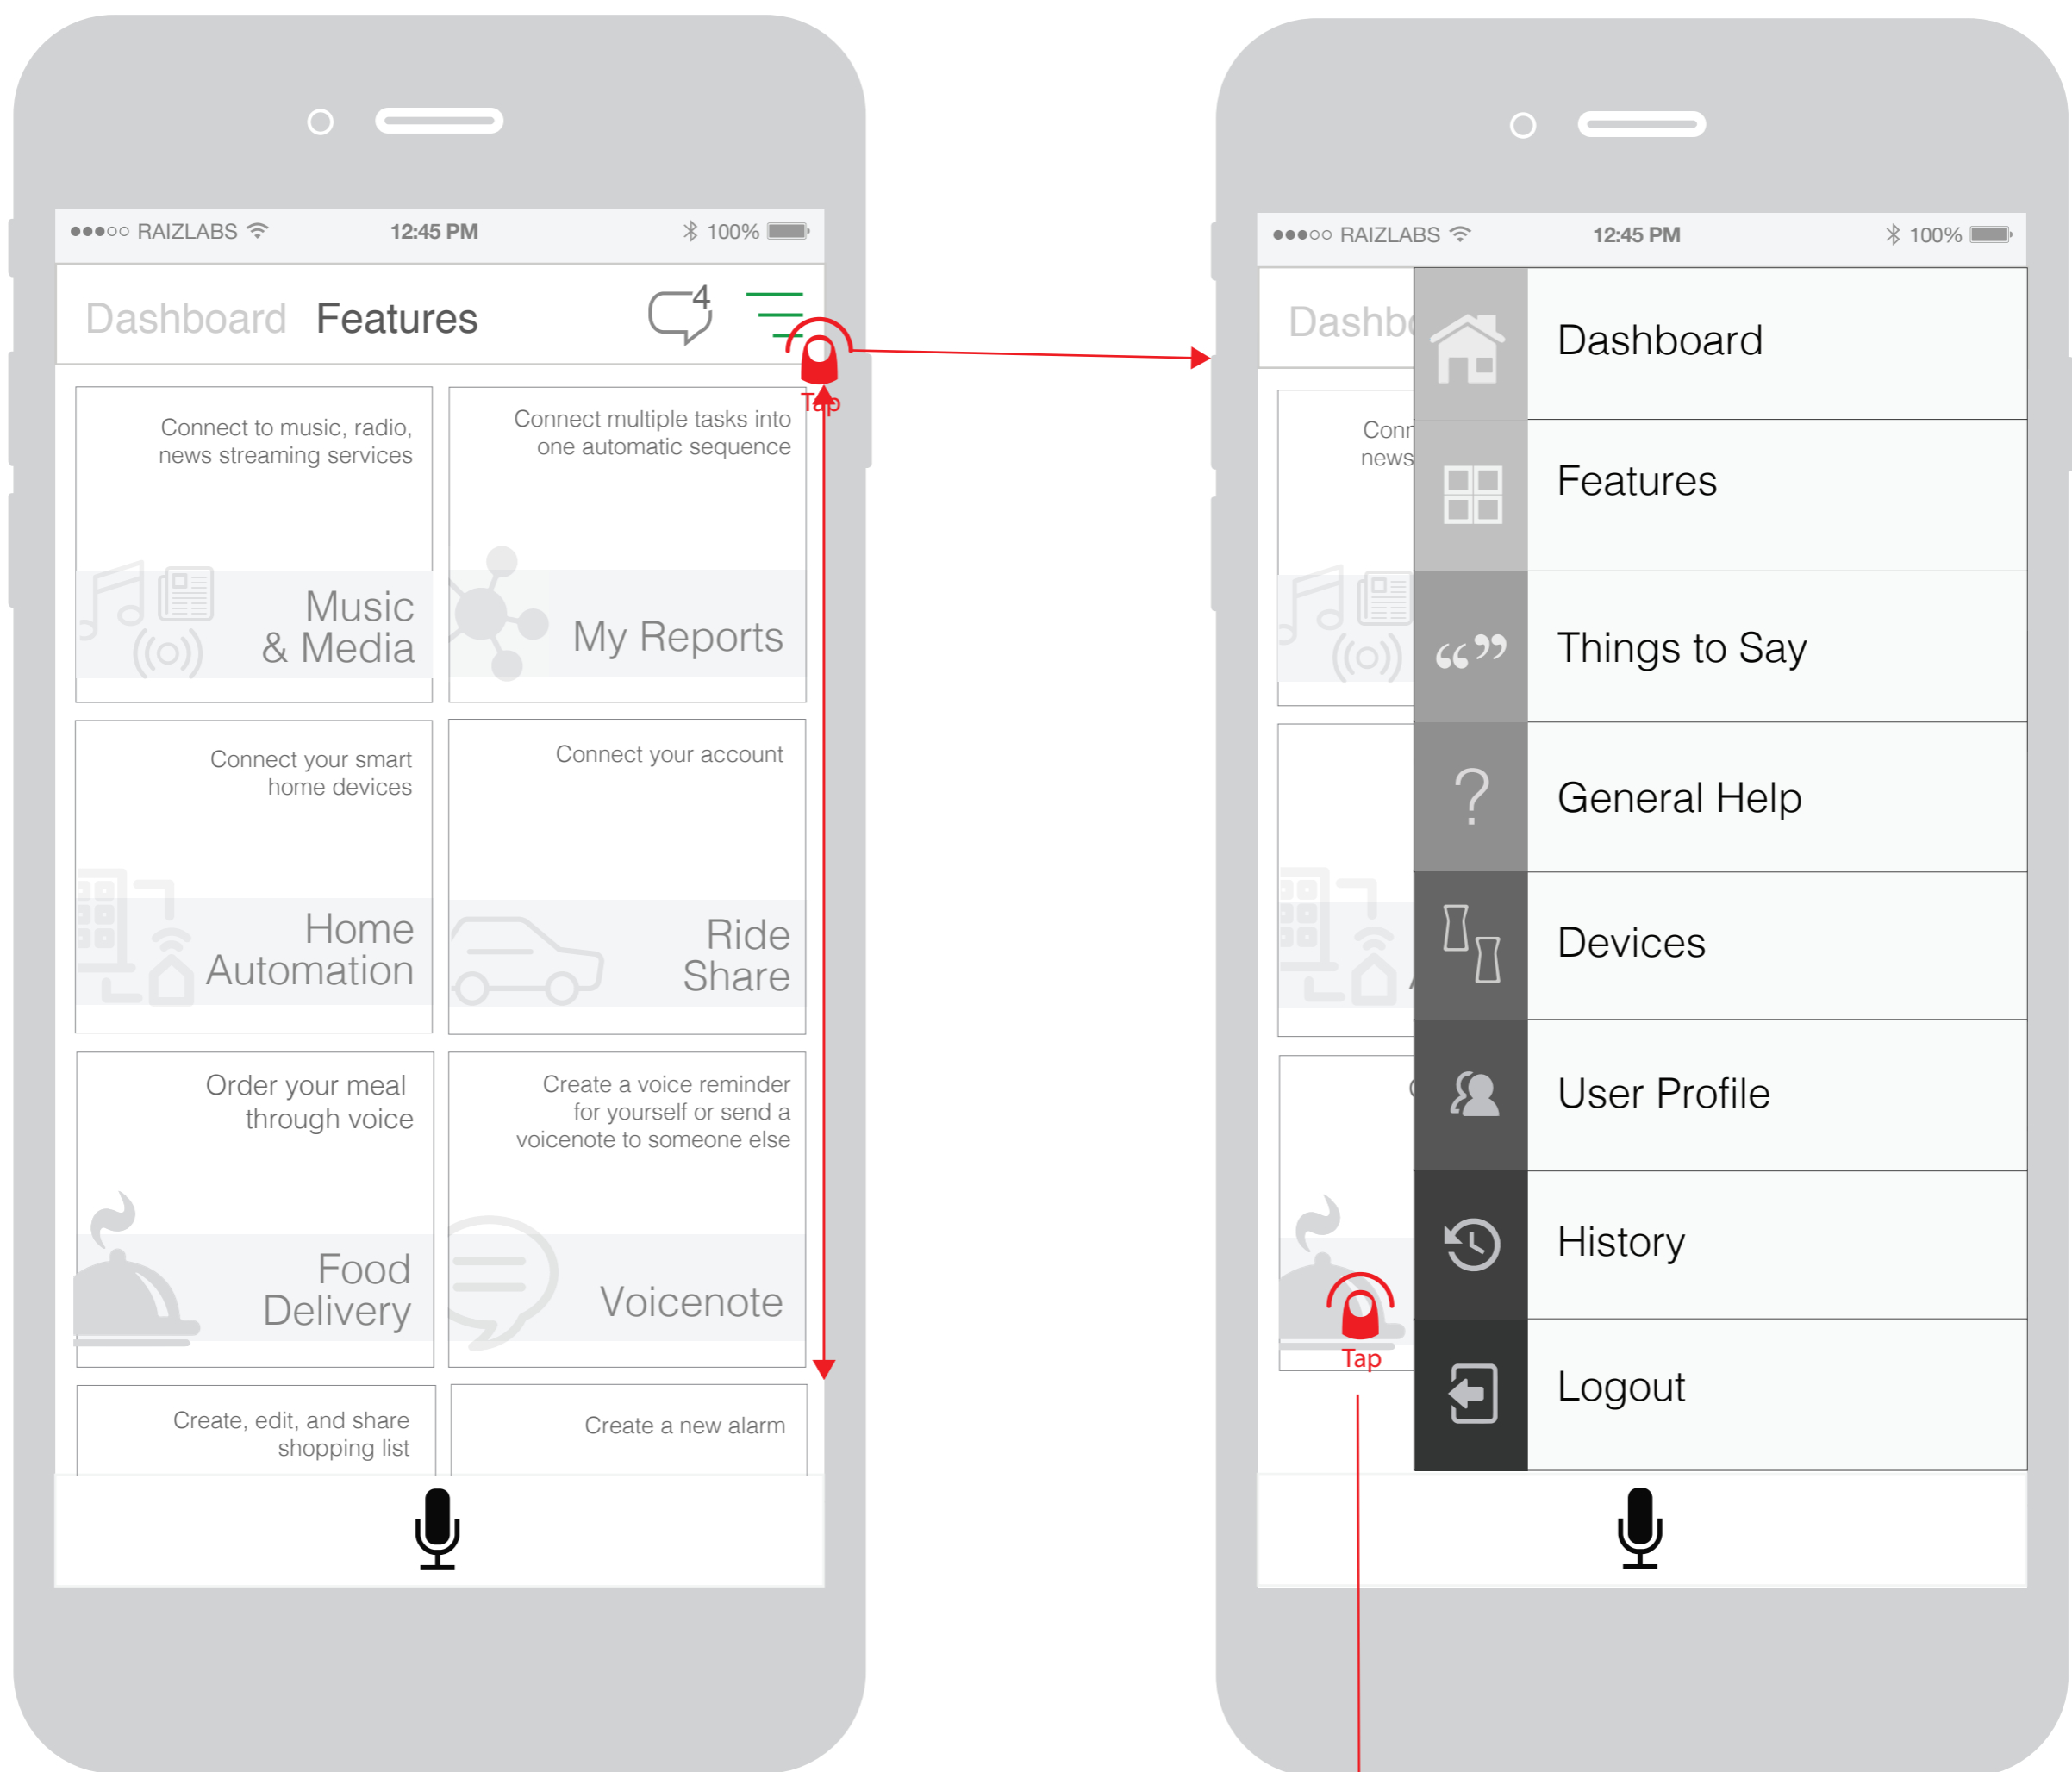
●●●○○ RAIZLABS 12:45 PM 100%

Dashboard Features

4

Tap

Connect to music, radio, news streaming services

Music & Media

Connect multiple tasks into one automatic sequence

My Reports

Connect your smart home devices

Home Automation

Connect your account

Ride Share

Order your meal through voice

Food Delivery

Create a voice reminder for yourself or send a voicenote to someone else

Voicenote

Create, edit, and share shopping list

Create a new alarm

●●●○○ RAIZLABS 12:45 PM 100%

Dashb

Conn news

Dashboard

Features

Things to Say

General Help

Devices

User Profile

History

Logout

Tap